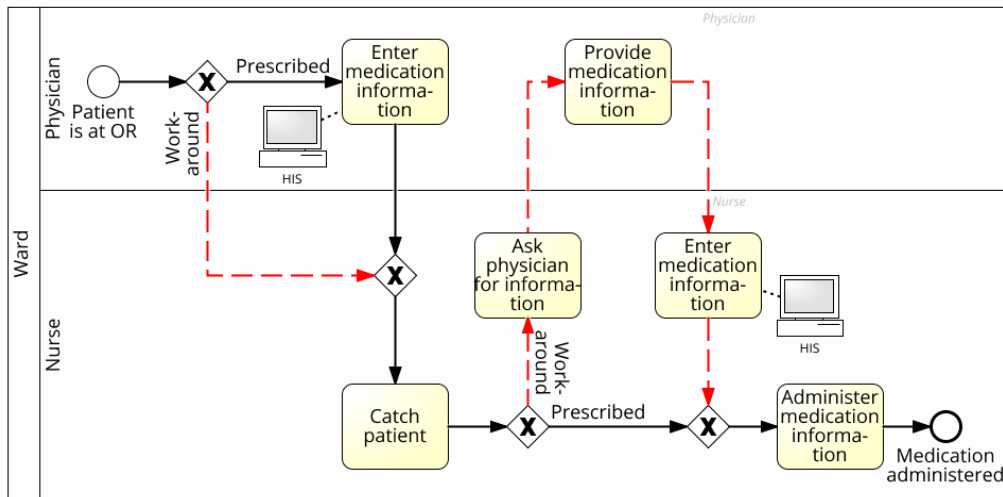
Ward

Physician

Physician

Patient is at OR

Prescribed

Work-around

Enter medication information

HIS

Provide medication information

Nurse

Nurse

Ask physician for information

Work-around

Enter medication information

HIS

Catch patient

Prescribed

Administer medication information

Medication administered